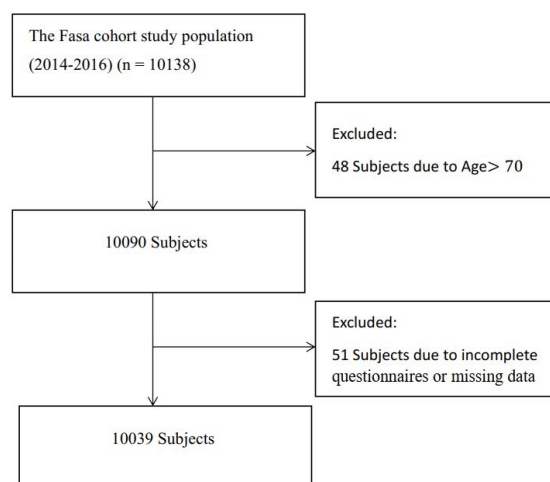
The Fasa cohort study population (2014-2016) (n = 10138)

Excluded:

48 Subjects due to Age> 70

10090 Subjects

Excluded:

51 Subjects due to incomplete questionnaires or missing data

10039 Subjects